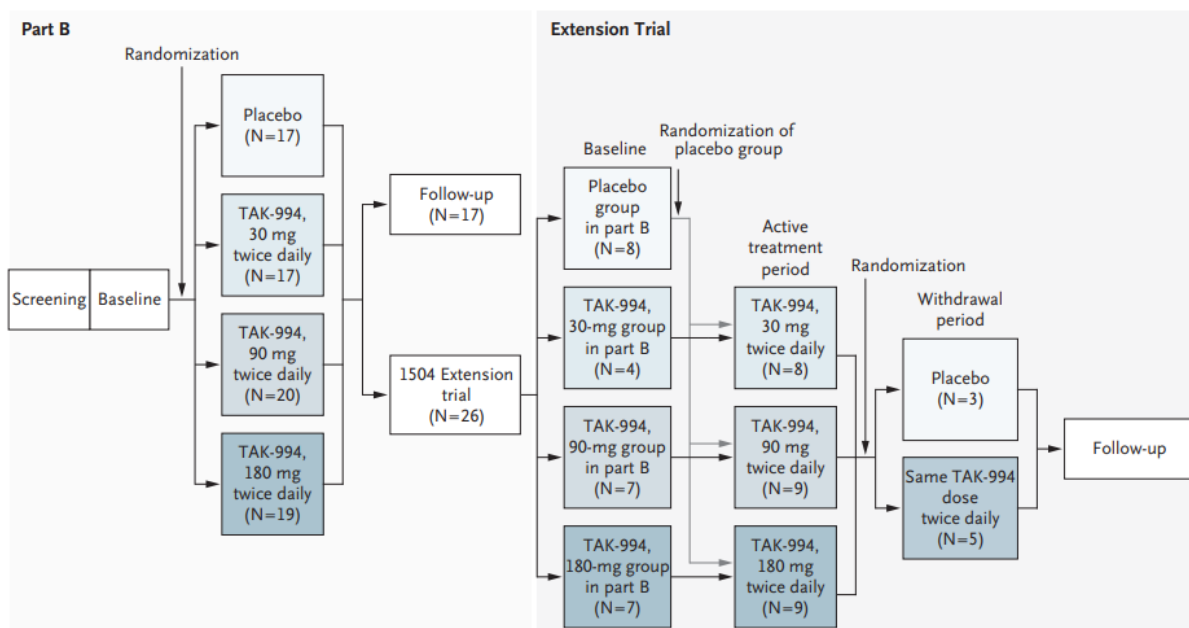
Part B

Randomization

Screening

Baseline

Placebo (N=17)

TAK-994, 30 mg twice daily (N=17)

TAK-994, 90 mg twice daily (N=20)

TAK-994, 180 mg twice daily (N=19)

Follow-up (N=17)

1504 Extension trial (N=26)

Extension Trial

Baseline

Randomization of placebo group

Placebo group in part B (N=8)

TAK-994, 30-mg group in part B (N=4)

TAK-994, 90-mg group in part B (N=7)

TAK-994, 180-mg group in part B (N=7)

Active treatment period

TAK-994, 30 mg twice daily (N=8)

TAK-994, 90 mg twice daily (N=9)

TAK-994, 180 mg twice daily (N=9)

Randomization

Withdrawal period

Placebo (N=3)

Same TAK-994 dose twice daily (N=5)

Follow-up